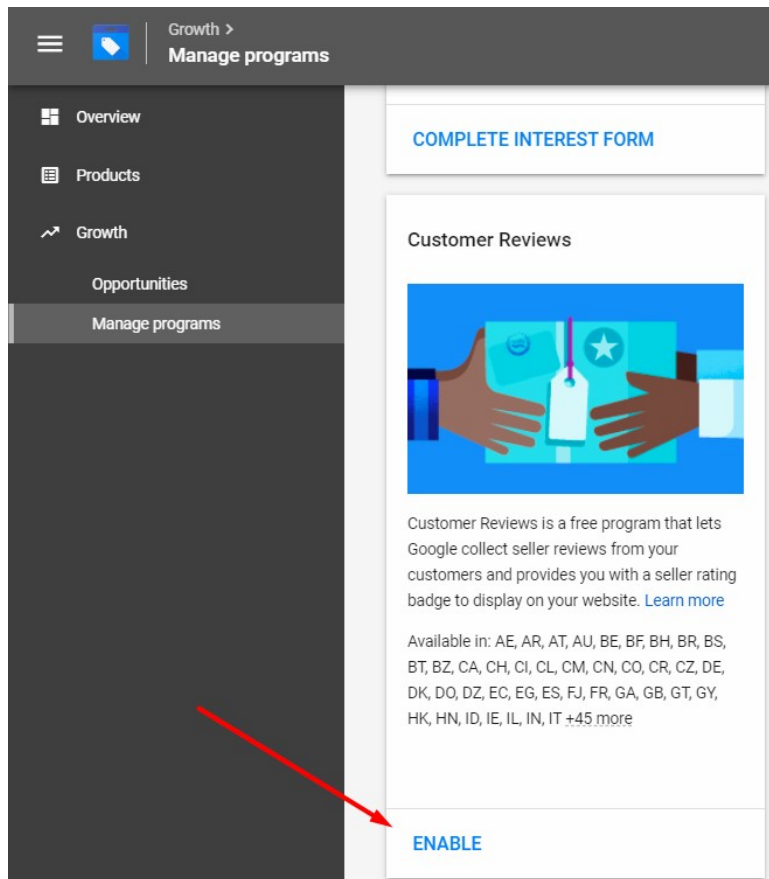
Growth >
Manage programs

Overview

Products

Growth

Opportunities

Manage programs

COMPLETE INTEREST FORM

Customer Reviews

Customer Reviews is a free program that lets Google collect seller reviews from your customers and provides you with a seller rating badge to display on your website. Learn more

Available in: AE, AR, AT, AU, BE, BF, BH, BR, BS, BT, BZ, CA, CH, CI, CL, CM, CN, CO, CR, CZ, DE, DK, DO, DZ, EC, EG, ES, FJ, FR, GA, GB, GT, GY, HK, HN, ID, IE, IL, IN, IT +45 more

ENABLE